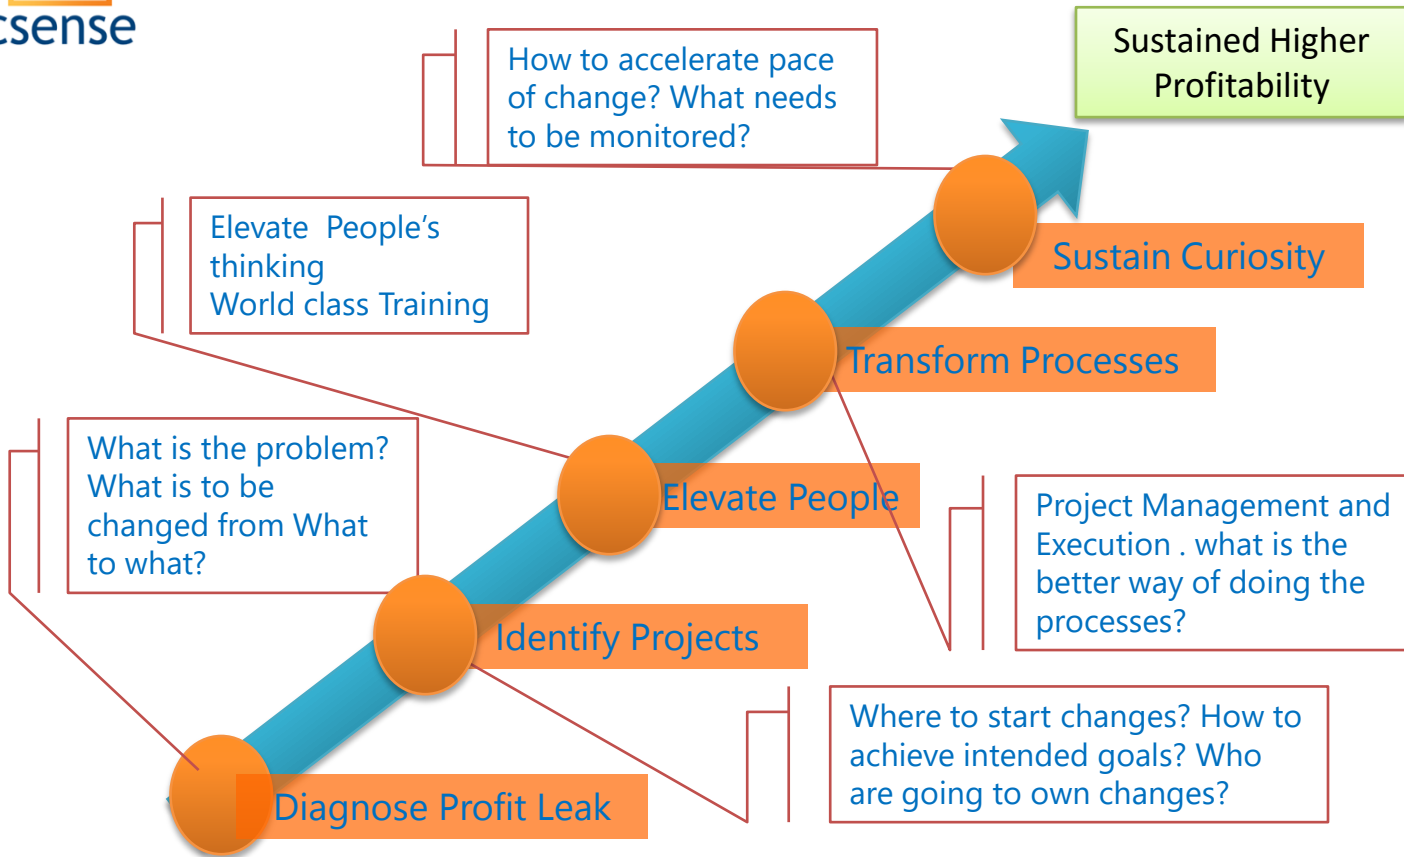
csense

How to accelerate pace of change? What needs to be monitored?

Sustained Higher Profitability

Elevate People's thinking
World class Training

Sustain Curiosity

Transform Processes

What is the problem? What is to be changed from What to what?

Elevate People

Project Management and Execution . what is the better way of doing the processes?

Identify Projects

Where to start changes? How to achieve intended goals? Who are going to own changes?

Diagnose Profit Leak